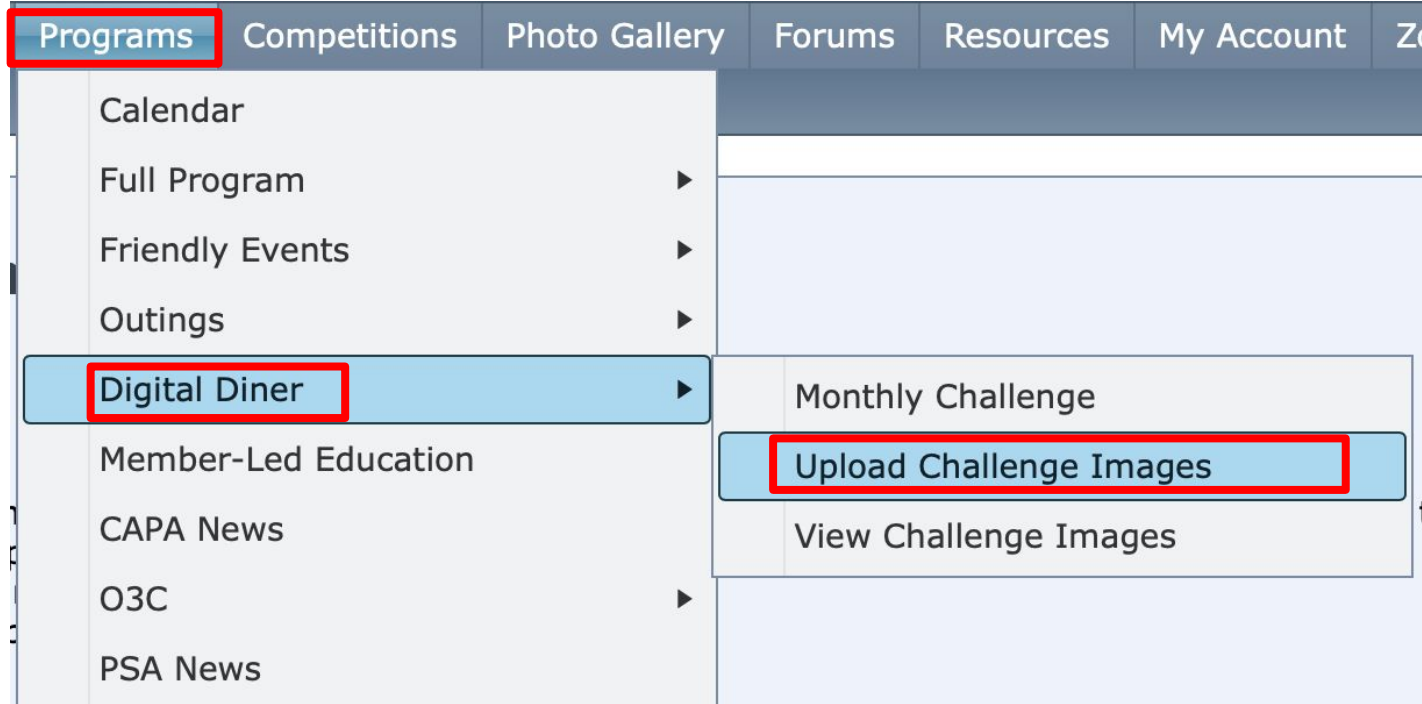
Programs Competitions Photo Gallery Forums Resources My Account Zo

Calendar
Full Program
Friendly Events
Outings
Digital Diner
Member-Led Education
CAPA News
O3C
PSA News

Monthly Challenge
Upload Challenge Images
View Challenge Images